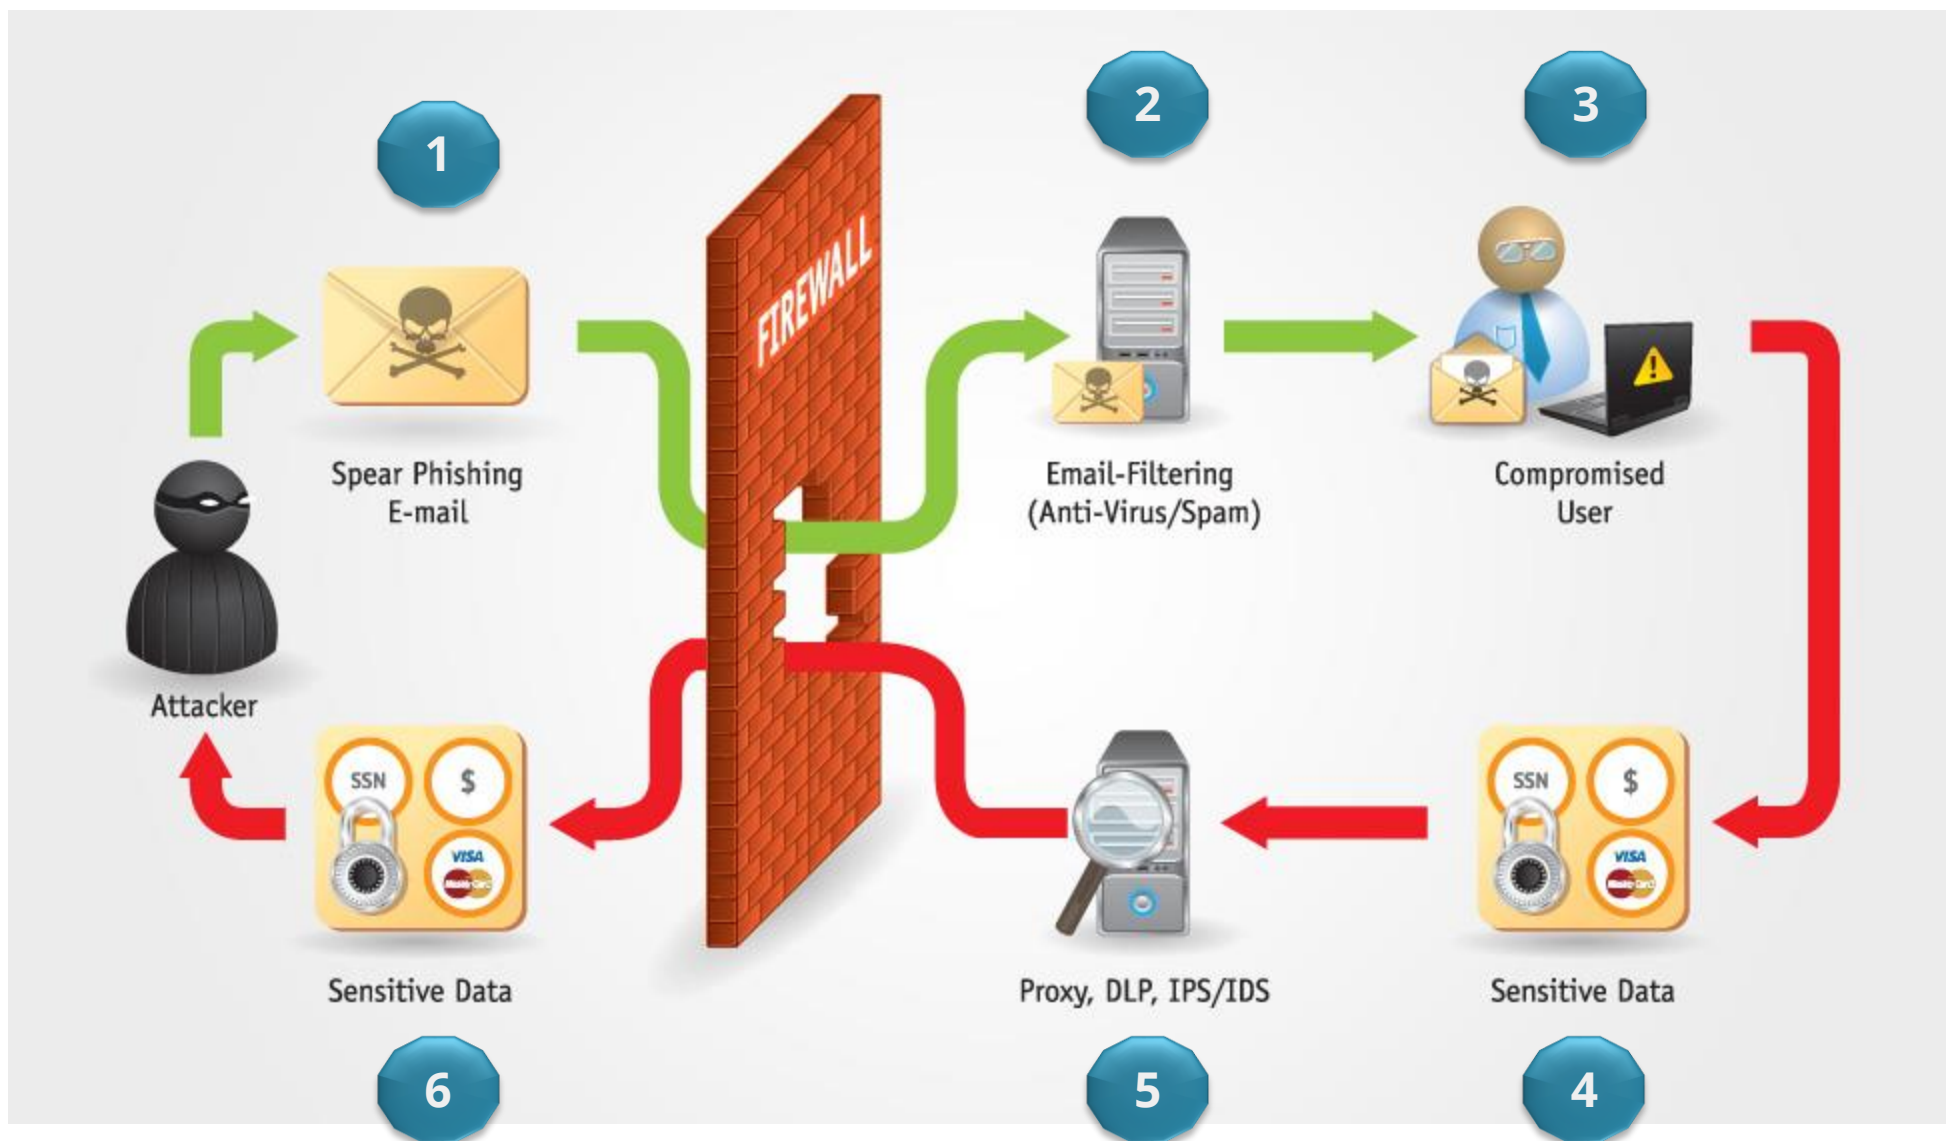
1

2

3

FIREWALL

Spear Phishing E-mail

Email-Filtering (Anti-Virus/Spam)

Compromised User

Attacker

SSN $ VISA MasterCard

Sensitive Data

Proxy, DLP, IPS/IDS

SSN $ VISA MasterCard

Sensitive Data

6

5

4